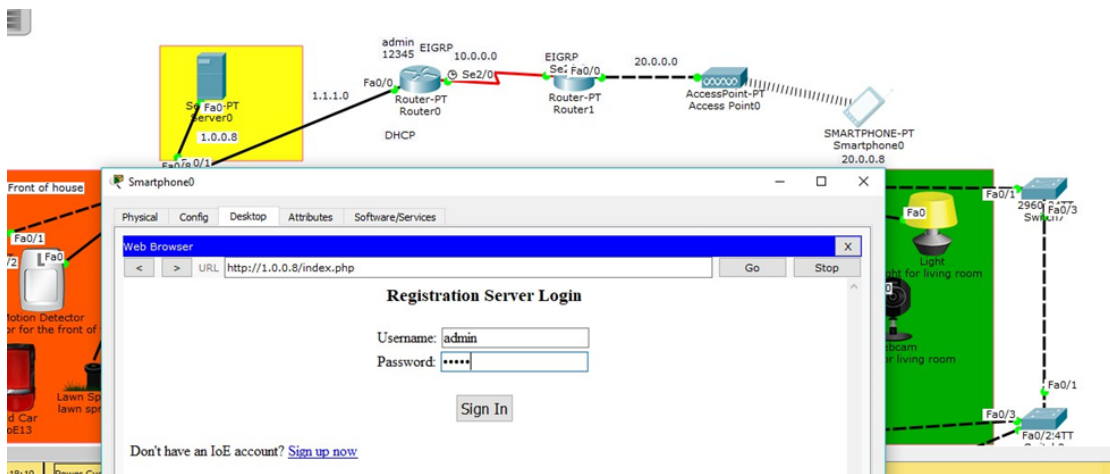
admin
12345 EIGRP
10.0.0.0
EIGRP
Se: Fa0/0
20.0.0.0
Fa0/0
Se2/0
1.1.1.0
Se Fa0-PT
Server0
1.0.0.8
Router-PT
Router0
Router-PT
Router1
AccessPoint-PT
Access Point0
DHCP
SMARTPHONE-PT
Smartphone0
20.0.0.8
Fa0/Fa0/1
Front of house
Fa0/1
/2
Fa0
otion Detector
r for the front of
Lawn Sp
lawn spr
d Car
oE13
Fa0/1
2960
Switch
Fa0/3
Fa0
Light
ght for living room
bcam
r living room
Fa0/1
Fa0/3
Fa0/2:4TT

Smartphone0
Physical
Config
Desktop
Attributes
Software/Services
Web Browser
X
<
>
URL http://1.0.0.8/index.php
Go
Stop
Registration Server Login
Username: admin
Password: •••••
Sign In
Don't have an IoE account? Sign up now